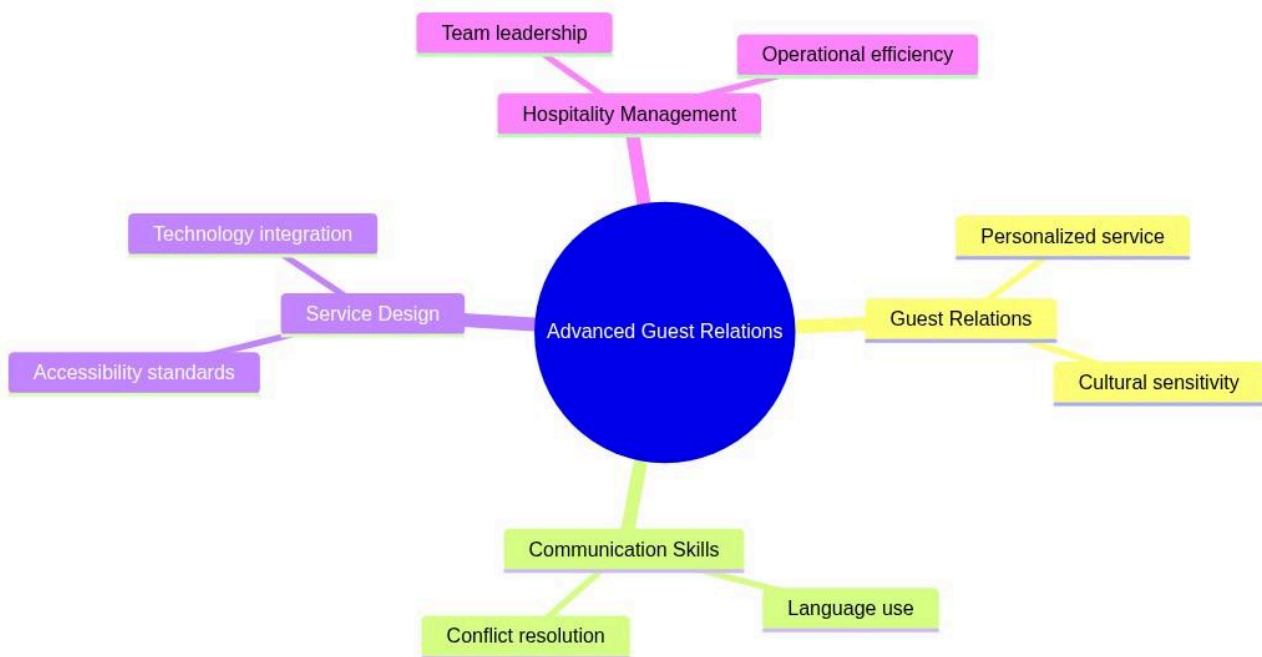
Team leadership

Operational efficiency

Hospitality Management

Technology integration

Personalized service

Service Design

Advanced Guest Relations

Guest Relations

Accessibility standards

Cultural sensitivity

Communication Skills

Language use

Conflict resolution